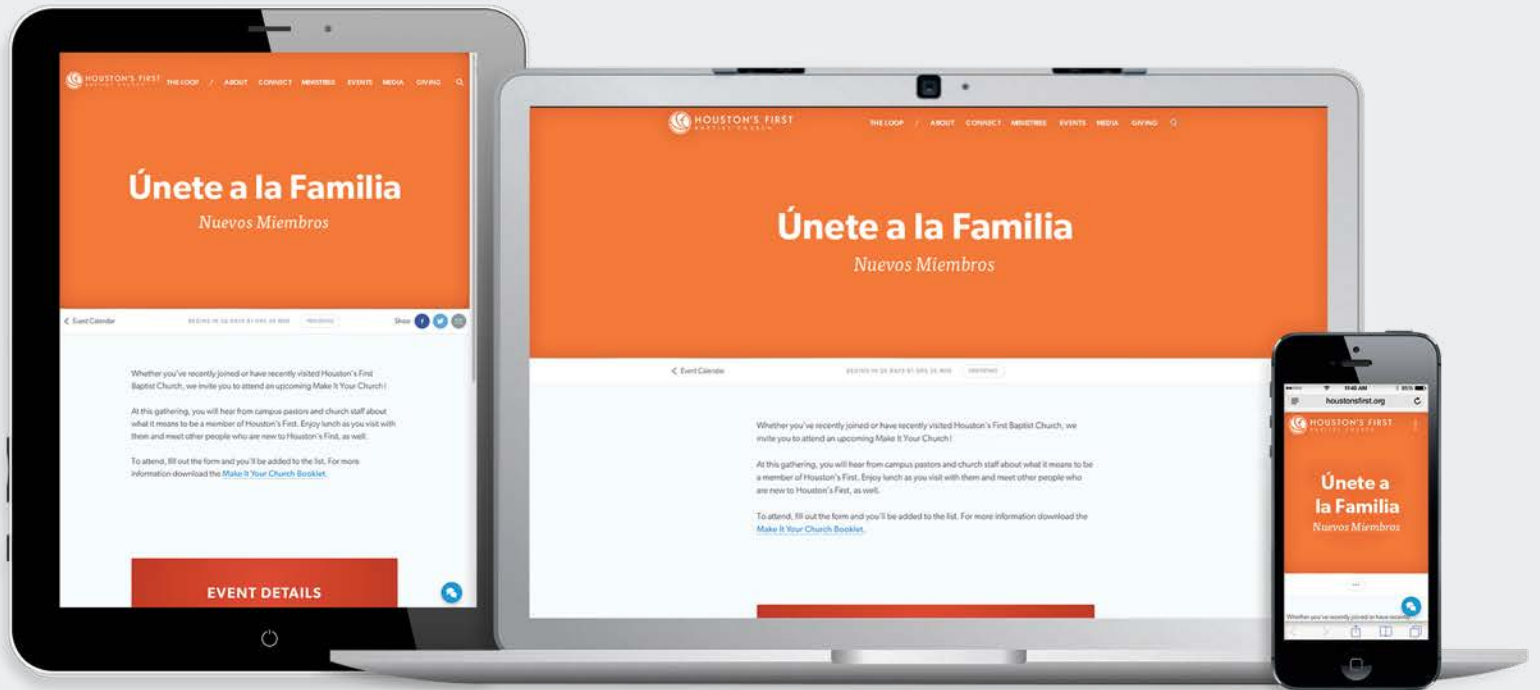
HOUSTON'S FIRST BAPTIST CHURCH THE LOOP / ABOUT CONNECT MINISTRIES EVENTS MEDIA GIVING

Únete a la Familia

Nuevos Miembros

< Event Calendar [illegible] Share

Whether you've recently joined or have recently visited Houston's First Baptist Church, we invite you to attend an upcoming Make It Your Church!

At this gathering, you will hear from campus pastors and church staff about what it means to be a member of Houston's First. Enjoy lunch as you visit with them and meet other people who are new to Houston's First, as well.

To attend, fill out the form and you'll be added to the list. For more information download the Make It Your Church Booklet.

EVENT DETAILS

HOUSTON'S FIRST BAPTIST CHURCH THE LOOP / ABOUT CONNECT MINISTRIES EVENTS MEDIA GIVING

Únete a la Familia

Nuevos Miembros

< Event Calendar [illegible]

Whether you've recently joined or have recently visited Houston's First Baptist Church, we invite you to attend an upcoming Make It Your Church!

At this gathering, you will hear from campus pastors and church staff about what it means to be a member of Houston's First. Enjoy lunch as you visit with them and meet other people who are new to Houston's First, as well.

To attend, fill out the form and you'll be added to the list. For more information download the Make It Your Church Booklet.

11:46 AM

houstonsfirst.org

HOUSTON'S FIRST BAPTIST CHURCH

Únete a la Familia

Nuevos Miembros

Whether you've recently joined or have recently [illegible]